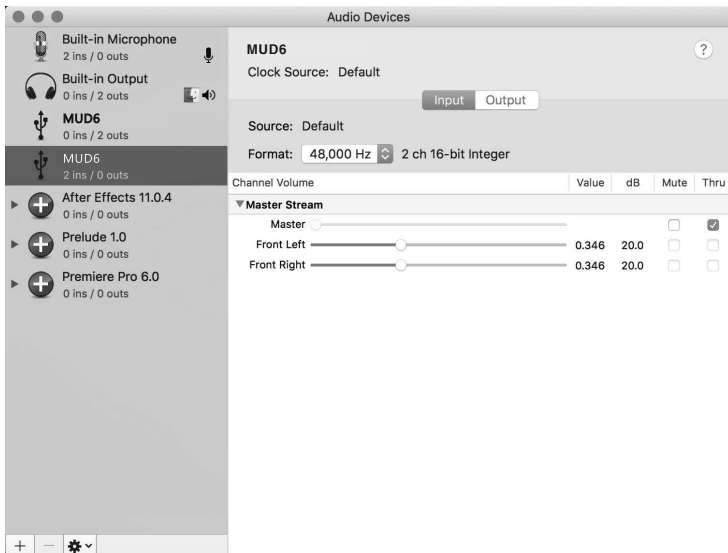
Audio Devices

Built-in Microphone
2 ins / 0 outs

Built-in Output
0 ins / 2 outs

MUD6
0 ins / 2 outs

MUD6
2 ins / 0 outs

After Effects 11.0.4
0 ins / 0 outs

Prelude 1.0
0 ins / 0 outs

Premiere Pro 6.0
0 ins / 0 outs

+ —

MUD6
Clock Source: Default

?

Input Output

Source: Default

Format: 48,000 Hz 2 ch 16-bit Integer

| Channel Volume | Value | dB | Mute | Thru |
|---|---|---|---|---|
| ▼Master Stream | | | | |
| Master | | | ☐ | ☑ |
| Front Left | 0.346 | 20.0 | ☐ | ☐ |
| Front Right | 0.346 | 20.0 | ☐ | ☐ |